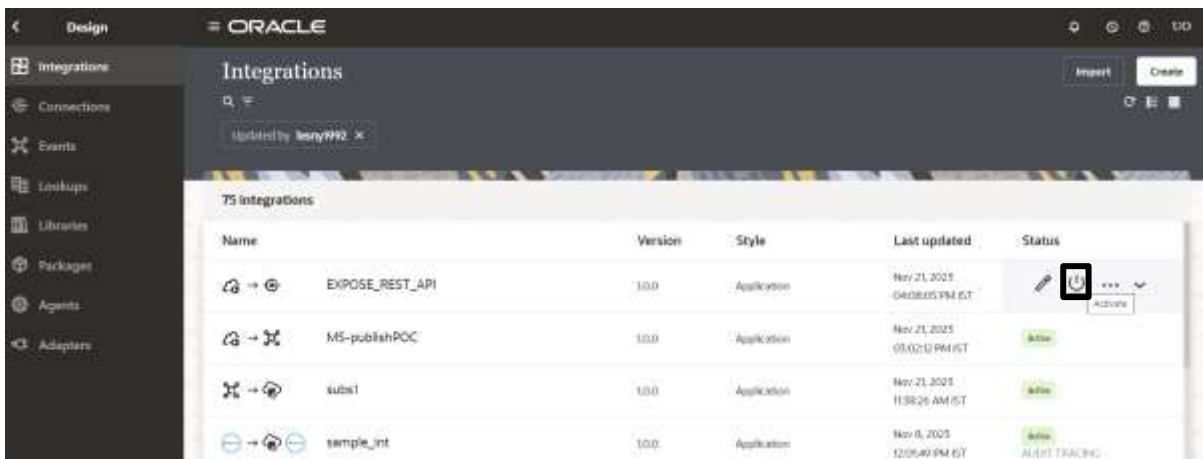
Design

Integrations

Connections

Events

Lookups

Libraries

Packages

Agents

Adapters

ORACLE

UD

Integrations

Import

Create

Updated by lesny992 ×

75 integrations

| Name | Version | Style | Last updated | Status |
|---|---|---|---|---|
| EXPOSE_REST_API | 1.0.0 | Application | Nov 21, 2023 04:08:05 PM IST | Activate |
| MS-publishPOC | 1.0.0 | Application | Nov 21, 2023 03:02:12 PM IST | Active |
| subs1 | 1.0.0 | Application | Nov 21, 2023 11:38:26 AM IST | Active |
| sample_int | 1.0.0 | Application | Nov 8, 2023 12:05:49 PM IST | Active AUDIT TRACING |